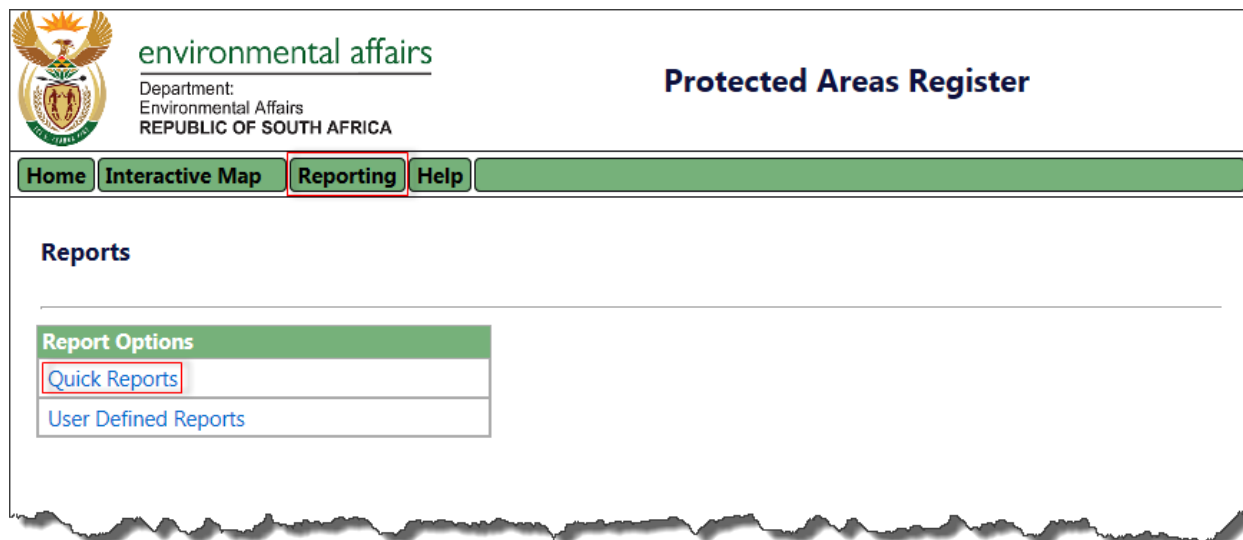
environmental affairs
Department:
Environmental Affairs
REPUBLIC OF SOUTH AFRICA

Protected Areas Register

Home | Interactive Map | Reporting | Help

Reports

| Report Options |
|---|
| Quick Reports |
| User Defined Reports |